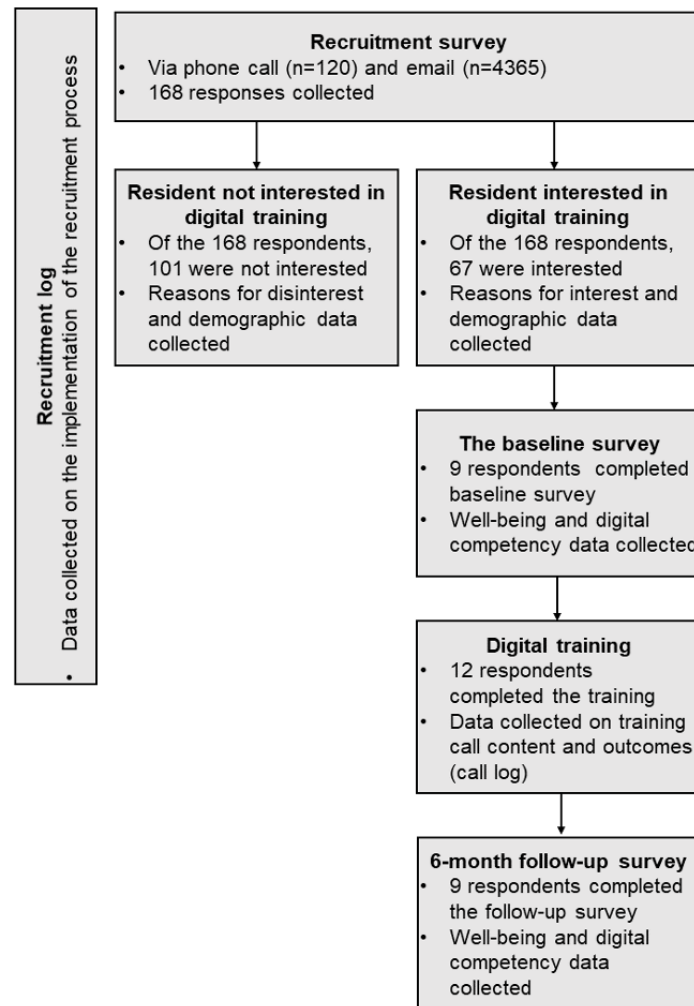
Recruitment log
• Data collected on the implementation of the recruitment process

Recruitment survey
• Via phone call (n=120) and email (n=4365)
• 168 responses collected

Resident not interested in digital training
• Of the 168 respondents, 101 were not interested
• Reasons for disinterest and demographic data collected

Resident interested in digital training
• Of the 168 respondents, 67 were interested
• Reasons for interest and demographic data collected

The baseline survey
• 9 respondents completed baseline survey
• Well-being and digital competency data collected

Digital training
• 12 respondents completed the training
• Data collected on training call content and outcomes (call log)

6-month follow-up survey
• 9 respondents completed the follow-up survey
• Well-being and digital competency data collected